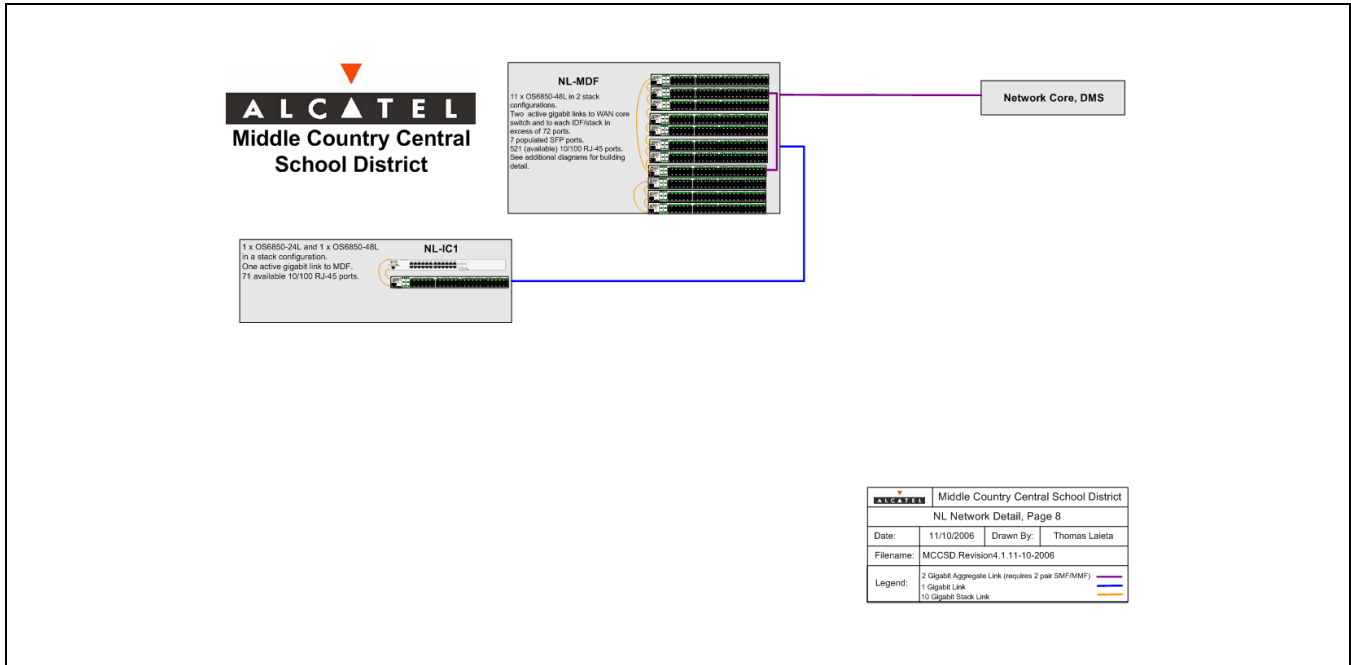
ALCATEL
Middle Country Central School District

NL-MDF
11 x OS6850-48L in 2 stack configurations.
Two active gigabit links to WAN core switch and to each IDF/stack in excess of 72 ports.
7 populated SFP ports.
521 (available) 10/100 RJ-45 ports.
See additional diagrams for building detail.

Network Core, DMS

1 x OS6850-24L and 1 x OS6850-48L in a stack configuration.
One active gigabit link to MDF.
71 available 10/100 RJ-45 ports.
NL-IC1

| ALCATEL | Middle Country Central School District | | |
|---|---|---|---|
| NL Network Detail, Page 8 | | | |
| Date: | 11/10/2006 | Drawn By: | Thomas Laieta |
| Filename: | MCCSD.Revision4.1.11-10-2006 | | |
| Legend: | 2 Gigabit Aggregate Link (requires 2 pair SMF/MMF) 1 Gigabit Link 10 Gigabit Stack Link | | |